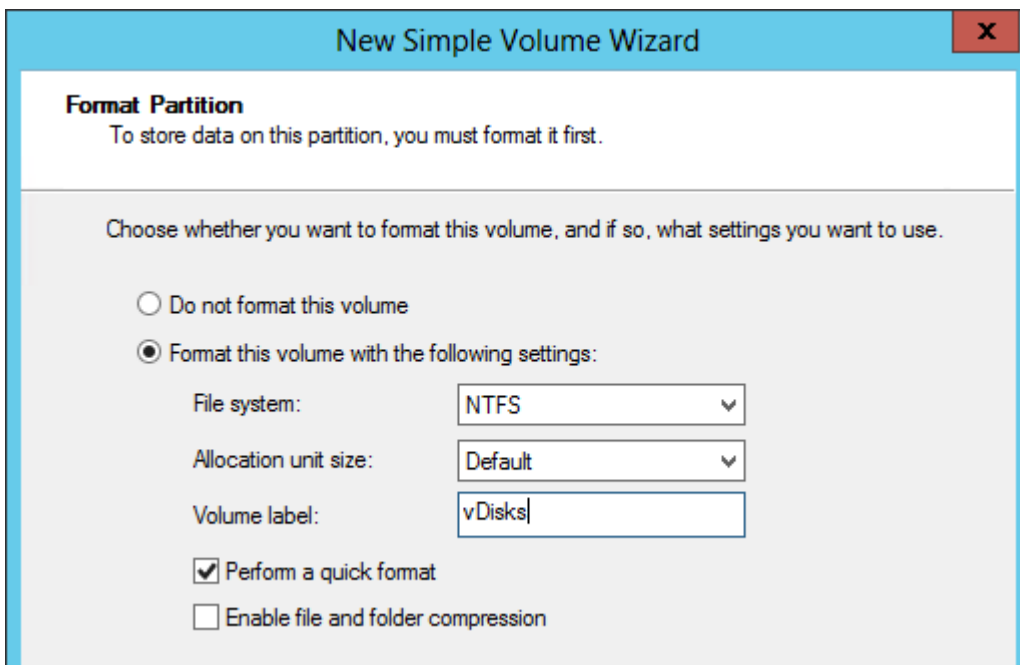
New Simple Volume Wizard

x

Format Partition
To store data on this partition, you must format it first.

Choose whether you want to format this volume, and if so, what settings you want to use.

Do not format this volume

Format this volume with the following settings:

File system: NTFS

Allocation unit size: Default

Volume label: vDisks

Perform a quick format

Enable file and folder compression